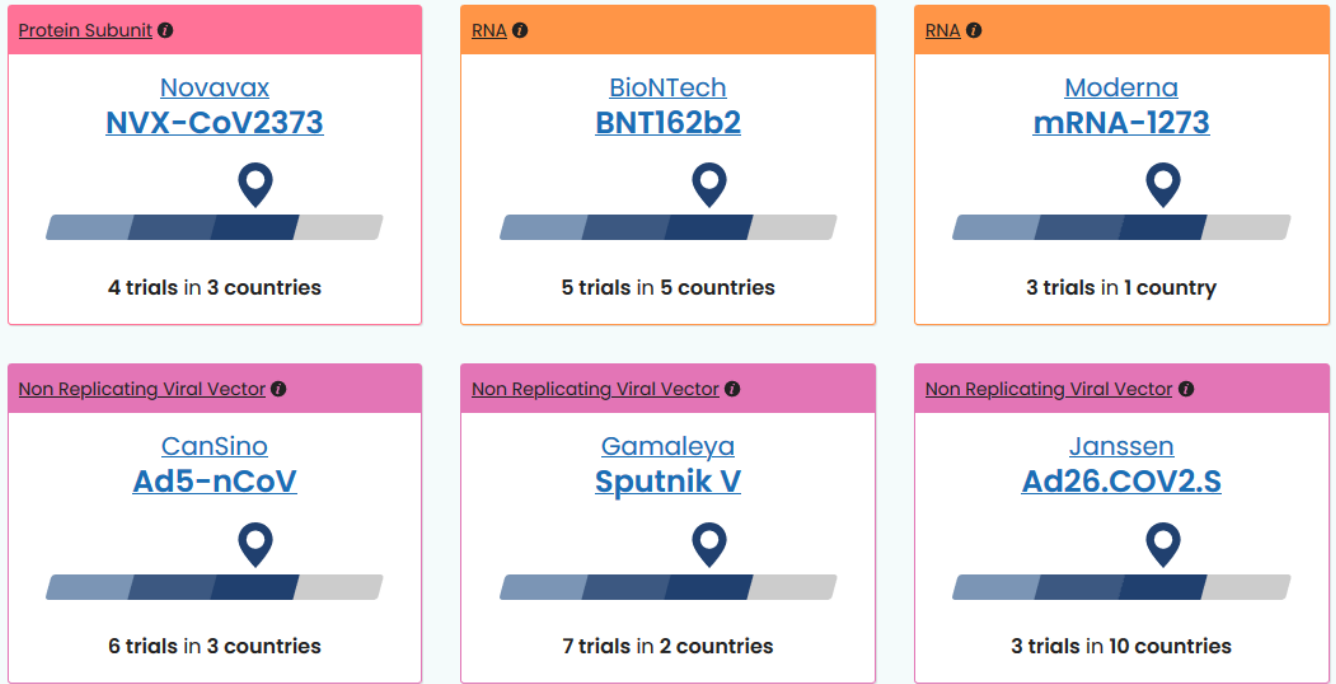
Protein Subunit

Novavax
NVX-CoV2373

4 trials in 3 countries

RNA

BioNTech
BNT162b2

5 trials in 5 countries

RNA

Moderna
mRNA-1273

3 trials in 1 country

Non Replicating Viral Vector

CanSino
Ad5-nCoV

6 trials in 3 countries

Non Replicating Viral Vector

Gamaleya
Sputnik V

7 trials in 2 countries

Non Replicating Viral Vector

Janssen
Ad26.COV2.S

3 trials in 10 countries